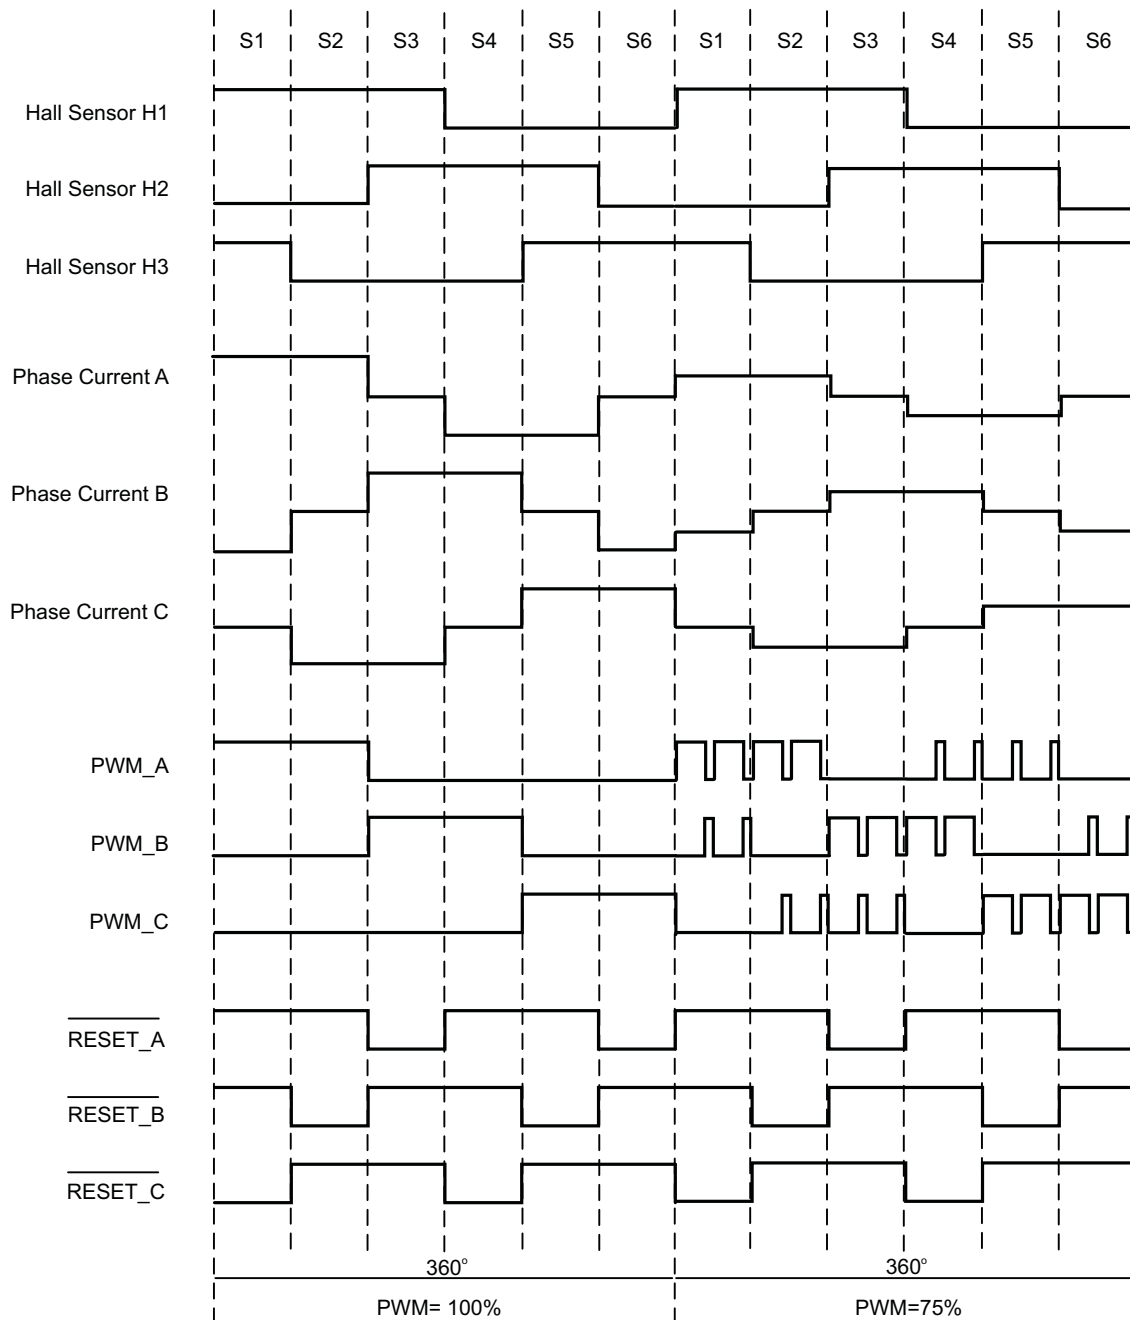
S1 S2 S3 S4 S5 S6 S1 S2 S3 S4 S5 S6

Hall Sensor H1

Hall Sensor H2

Hall Sensor H3

Phase Current A

Phase Current B

Phase Current C

PWM_A

PWM_B

PWM_C

$\overline{\text{RESET\_A}}$

$\overline{\text{RESET\_B}}$

$\overline{\text{RESET\_C}}$

$360^\circ$

$360^\circ$

PWM= 100%

PWM=75%